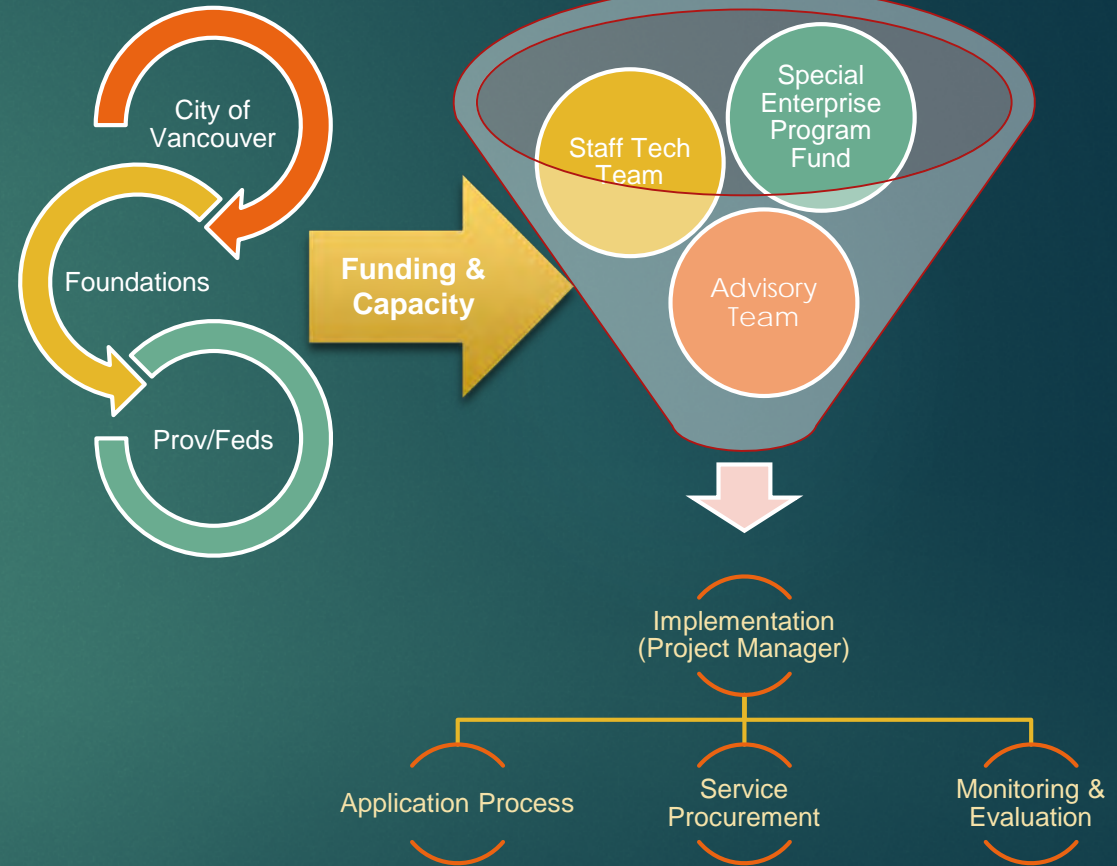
City of Vancouver

Foundations

Prov/Feds

Funding & Capacity

Staff Tech Team

Special Enterprise Program Fund

Advisory Team

Implementation (Project Manager)

Application Process

Service Procurement

Monitoring & Evaluation